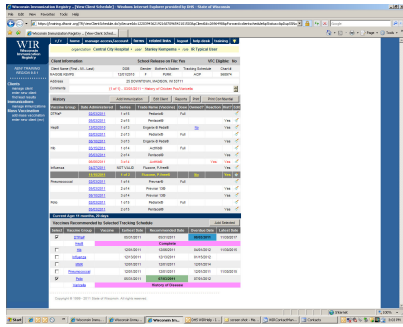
Wisconsin Immunization Registry - [View Client Schedule] - Windows Internet Explorer provided by DHS - State of Wisconsin

WIR
Wisconsin Immunization Registry

Organization: Central City Hospital • user: Stanley Kampenta • role: PC Typical User

Client Information

School Release on File: Yes

VFC Eligible: No

Client Name (First - M.I. - Last)
DOB
Gender
Mother's Maiden
Tracking Schedule
Cell Phone

12/07/2010
F
PUNK
ACIP

Address
23 DOWNTOWN, MADISON, WI 53711

Comments
(1 of 1) 03/20/2013 - History of Chicken Pox/Varicella

History
Add Immunization
Edit Client
Reports
Print
Print Confidential

Vaccine Group
Date Administered
Series
Trade Name (Vaccine)
Dose
Owned?
Reaction
Hist?
Edit

Current Age 16 months, 25 days

Vaccines Recommended by Selected Tracking Schedule
Add Selected

Select
Vaccine Group
Vaccine
Earliest Date
Recommended Date
Overdue Date
Latest Date

DTP/aP
Hep B
Complete
Hib
Influenza
MMR
Pneumococcal
Polio
Varicella
History of Disease

Copyright © 2000 - 2013 State of Wisconsin. All rights reserved.

Start
Internet